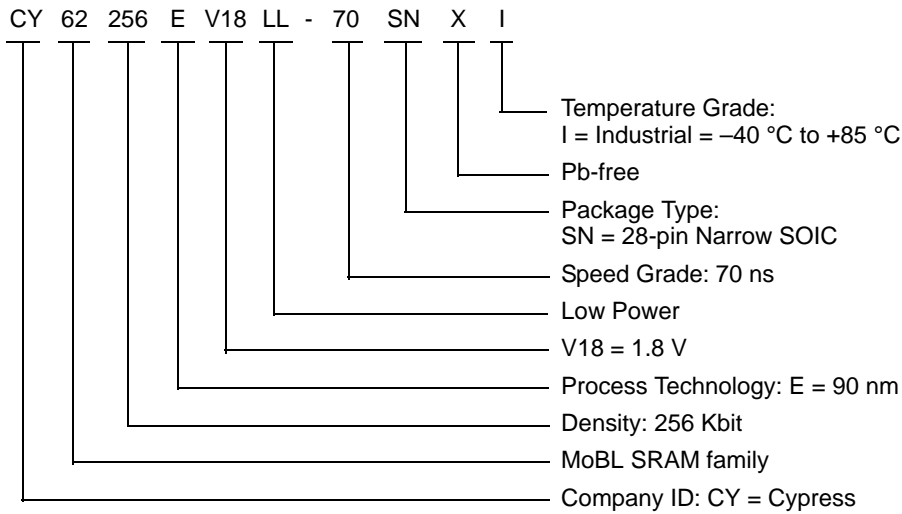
CY 62 256 E V18 LL - 70 SN X I

Temperature Grade:
I = Industrial = –40 °C to +85 °C

Pb-free

Package Type:
SN = 28-pin Narrow SOIC

Speed Grade: 70 ns

Low Power

V18 = 1.8 V

Process Technology: E = 90 nm

Density: 256 Kbit

MoBL SRAM family

Company ID: CY = Cypress